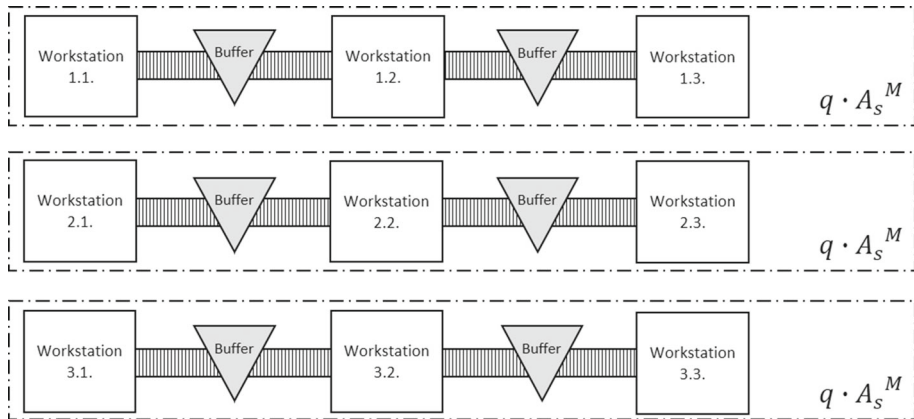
Workstation 1.1.

Buffer

Workstation 1.2.

Buffer

Workstation 1.3.

$q \cdot A_s^M$

Workstation 2.1.

Buffer

Workstation 2.2.

Buffer

Workstation 2.3.

$q \cdot A_s^M$

Workstation 3.1.

Buffer

Workstation 3.2.

Buffer

Workstation 3.3.

$q \cdot A_s^M$